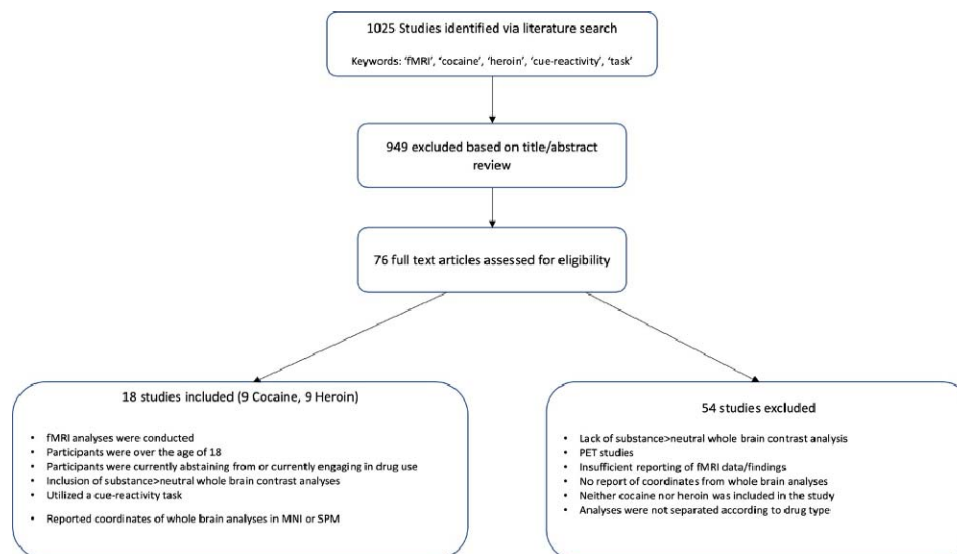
1025 Studies identified via literature search

Keywords: 'fMRI', 'cocaine', 'heroin', 'cue-reactivity', 'task'

949 excluded based on title/abstract review

76 full text articles assessed for eligibility

18 studies included (9 Cocaine, 9 Heroin)

- fMRI analyses were conducted
- Participants were over the age of 18
- Participants were currently abstaining from or currently engaging in drug use
- Inclusion of substance>neutral whole brain contrast analyses
- Utilized a cue-reactivity task
- Reported coordinates of whole brain analyses in MNI or SPM

54 studies excluded

- Lack of substance>neutral whole brain contrast analysis
- PET studies
- Insufficient reporting of fMRI data/findings
- No report of coordinates from whole brain analyses
- Neither cocaine nor heroin was included in the study
- Analyses were not separated according to drug type